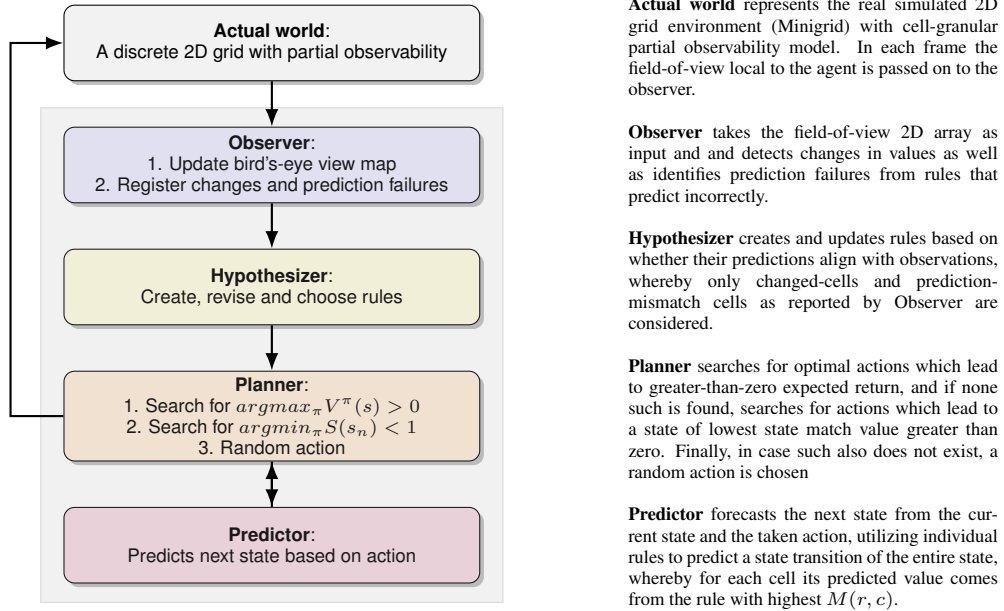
**Actual world**:
A discrete 2D grid with partial observability

**Observer**:
1. Update bird's-eye view map
2. Register changes and prediction failures

**Hypothesizer**:
Create, revise and choose rules

**Planner**:
1. Search for $argmax_{\pi} V^{\pi}(s) > 0$
2. Search for $argmin_{\pi} S(s_n) < 1$
3. Random action

**Predictor**:
Predicts next state based on action

**Actual world** represents the real simulated 2D grid environment (Minigrid) with cell-granular partial observability model. In each frame the field-of-view local to the agent is passed on to the observer.

**Observer** takes the field-of-view 2D array as input and and detects changes in values as well as identifies prediction failures from rules that predict incorrectly.

**Hypothesizer** creates and updates rules based on whether their predictions align with observations, whereby only changed-cells and prediction-mismatch cells as reported by Observer are considered.

**Planner** searches for optimal actions which lead to greater-than-zero expected return, and if none such is found, searches for actions which lead to a state of lowest state match value greater than zero. Finally, in case such also does not exist, a random action is chosen

**Predictor** forecasts the next state from the current state and the taken action, utilizing individual rules to predict a state transition of the entire state, whereby for each cell its predicted value comes from the rule with highest $M(r, c)$.